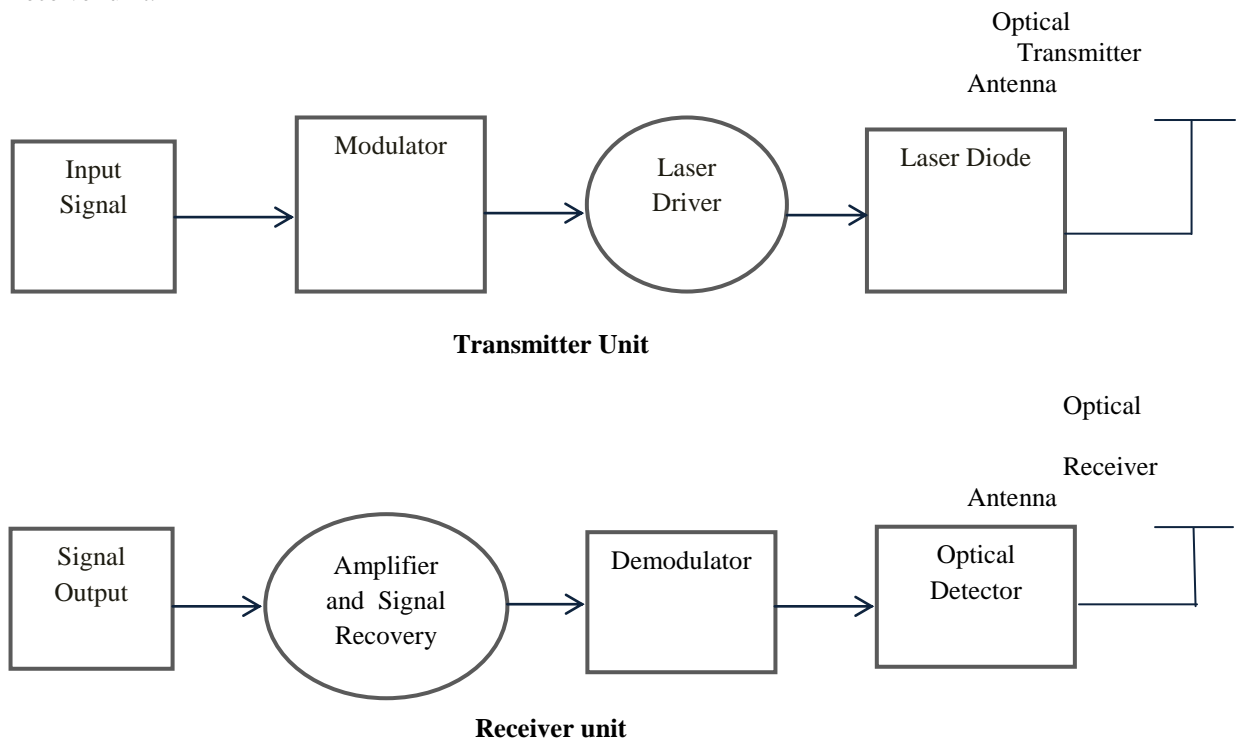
Optical Transmitter Antenna

Input Signal

Modulator

Laser Driver

Laser Diode

**Transmitter Unit**

Optical Receiver Antenna

Signal Output

Amplifier and Signal Recovery

Demodulator

Optical Detector

**Receiver unit**